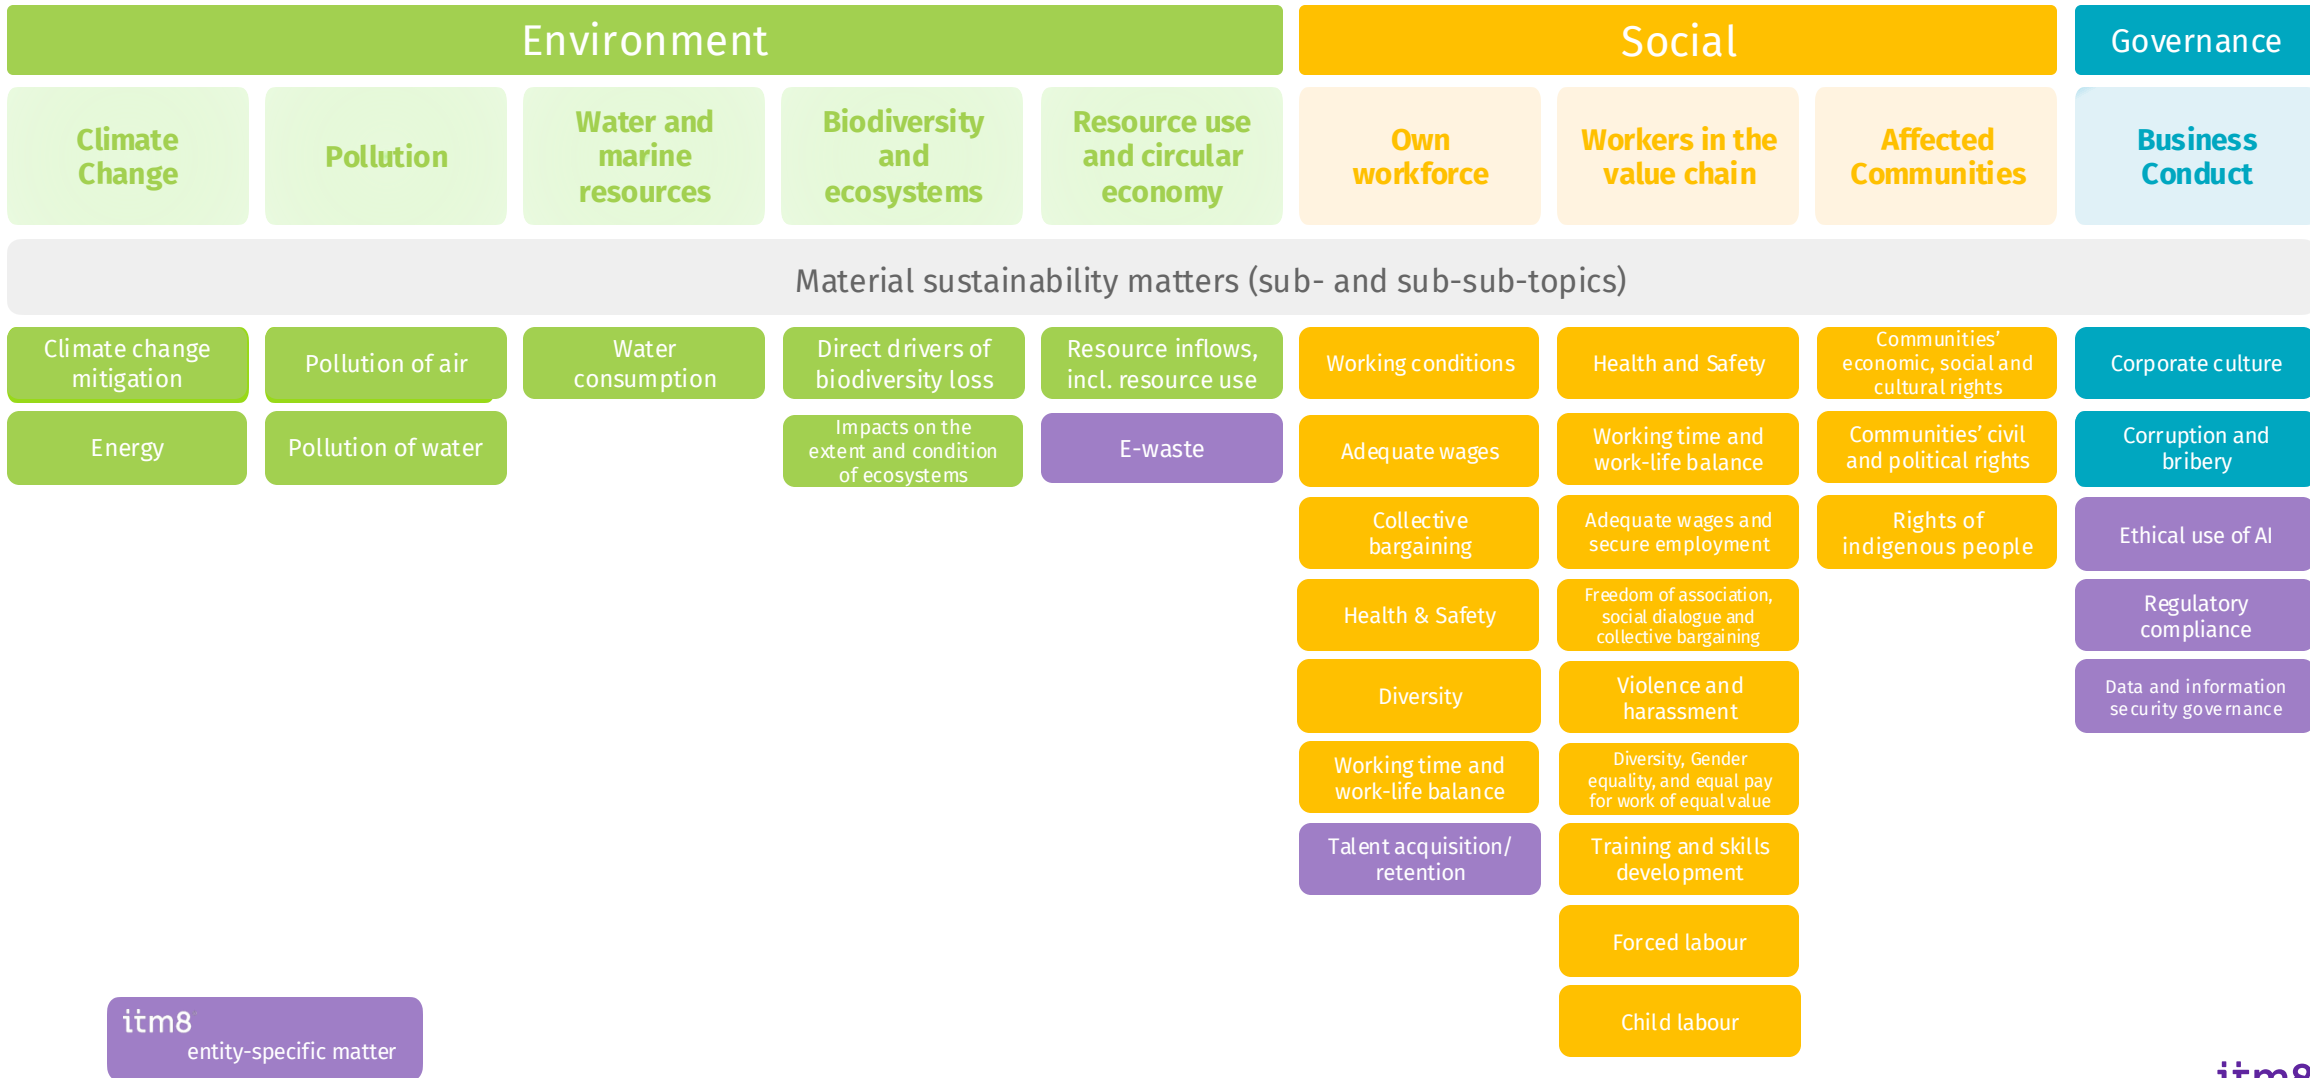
Environment

Social

Governance

Climate Change

Pollution

Water and marine resources

Biodiversity and ecosystems

Resource use and circular economy

Own workforce

Workers in the value chain

Affected Communities

Business Conduct

Material sustainability matters (sub- and sub-sub-topics)

Climate change mitigation

Energy

Pollution of air

Pollution of water

Water consumption

Direct drivers of biodiversity loss

Impacts on the extent and condition of ecosystems

Resource inflows, incl. resource use

E-waste

Working conditions

Adequate wages

Collective bargaining

Health & Safety

Diversity

Working time and work-life balance

Talent acquisition/ retention

Health and Safety

Working time and work-life balance

Adequate wages and secure employment

Freedom of association, social dialogue and collective bargaining

Violence and harassment

Diversity, Gender equality, and equal pay for work of equal value

Training and skills development

Forced labour

Child labour

Communities' economic, social and cultural rights

Communities' civil and political rights

Rights of indigenous people

Corporate culture

Corruption and bribery

Ethical use of AI

Regulatory compliance

Data and information security governance

itm8 entity-specific matter

itm8